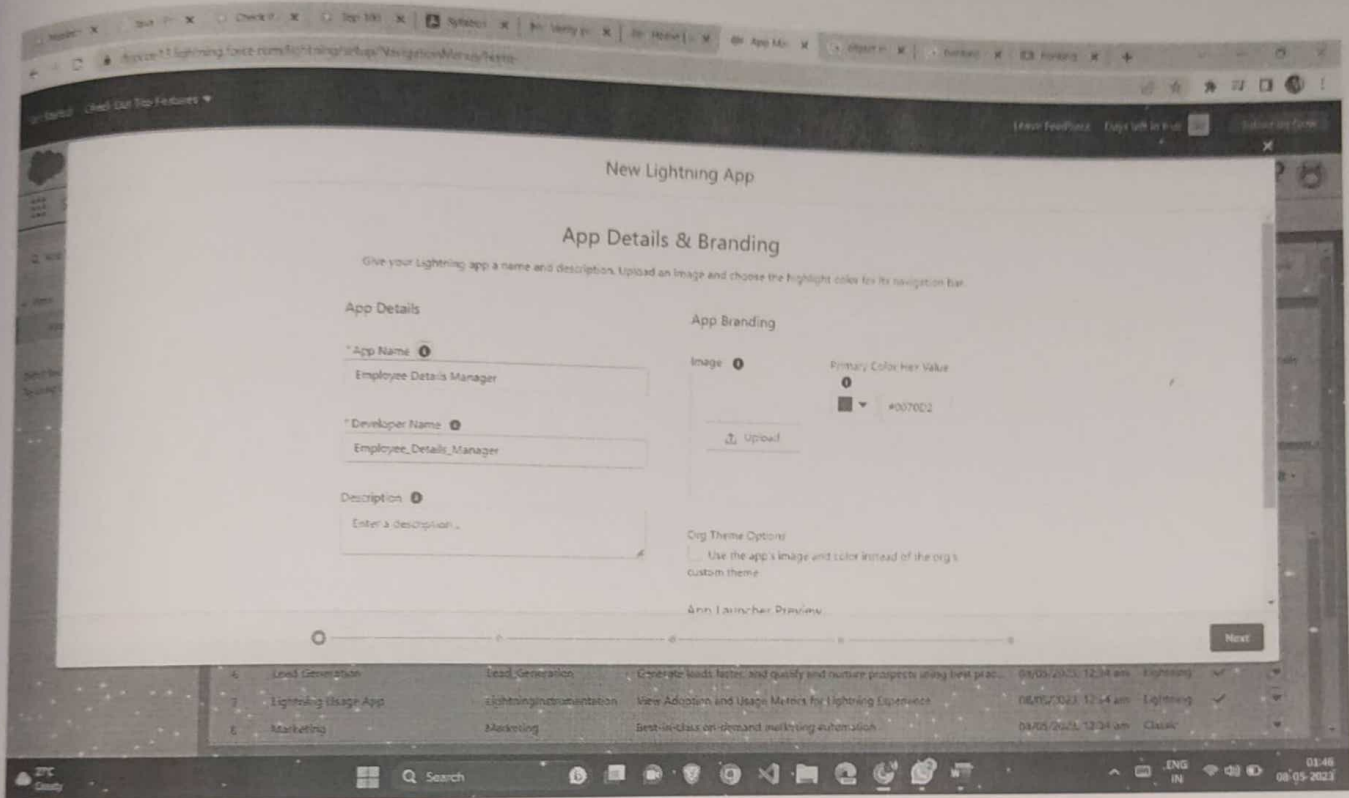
New Lightning App

App Details & Branding

Give your Lightning app a name and description. Upload an image and choose the highlight color for its navigation bar.

App Details

* App Name
Employee Details Manager

* Developer Name
Employee_Details_Manager

Description
Enter a description...

App Branding

Image

Upload

Primary Color Hex Value
#0070D2

Org Theme Options
Use the app's image and color instead of the org's custom theme

App Launcher Preview

Next

Leave Feedback

| 6 | Lead Generation | Lead_Generation | Generate leads faster, and qualify and nurture prospects using best prac... | 08/05/2023, 12:34 am | Lightning |
|---|---|---|---|---|---|
| 7 | Lightning Usage App | LightningInstrumentation | View Adoption and Usage Metrics for Lightning Experience | 08/05/2023, 12:34 am | Lightning |
| 8 | Marketing | Marketing | Best-in-class on-demand marketing automation | 08/05/2023, 12:34 am | Classic |

27°C Cloudy

Search

ENG IN

01:46
08-05-2023